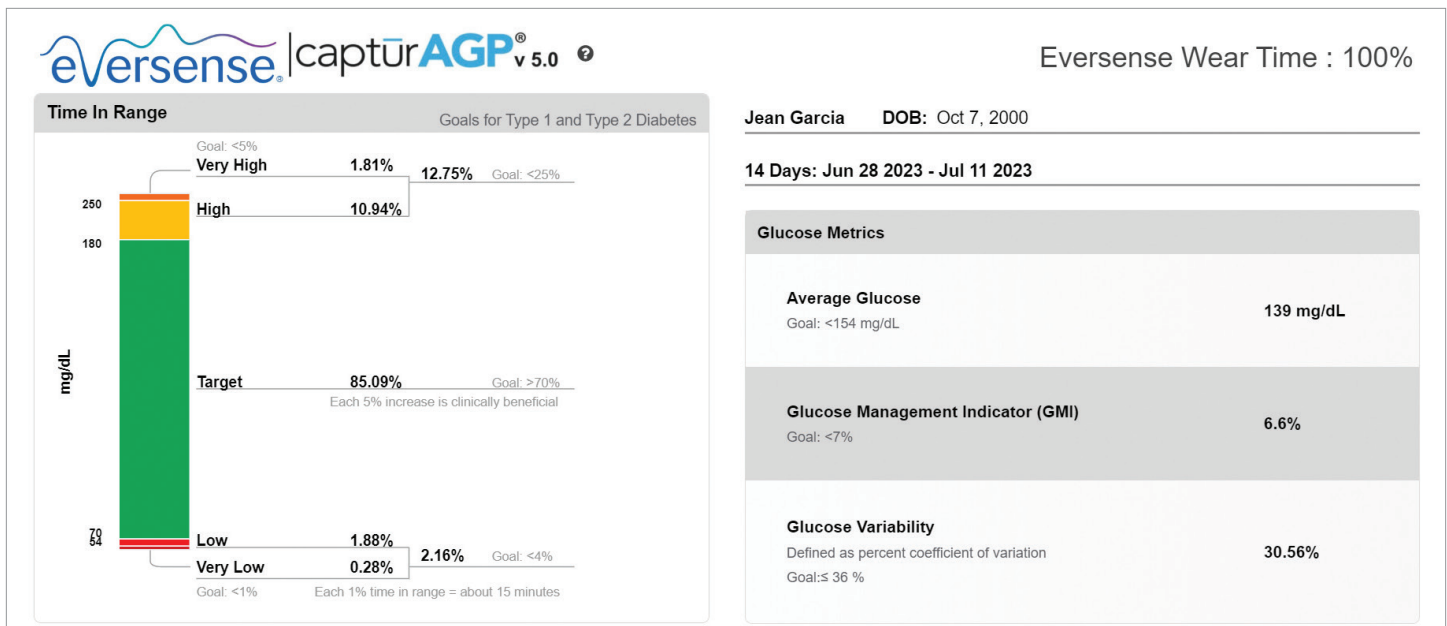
eversense | captūrAGP® v 5.0

Eversense Wear Time : 100%

Time In Range

Goals for Type 1 and Type 2 Diabetes

Goal: <5%
Very High 1.81%
12.75% Goal: <25%
250
High 10.94%
180

mg/dL

Target 85.09% Goal: >70%
Each 5% increase is clinically beneficial

70
54
Low 1.88%
2.16% Goal: <4%
Very Low 0.28%
Goal: <1%
Each 1% time in range = about 15 minutes

Jean Garcia DOB: Oct 7, 2000

14 Days: Jun 28 2023 - Jul 11 2023

Glucose Metrics

Average Glucose
Goal: <154 mg/dL
139 mg/dL

Glucose Management Indicator (GMI)
Goal: <7%
6.6%

Glucose Variability
Defined as percent coefficient of variation
Goal:≤ 36 %
30.56%